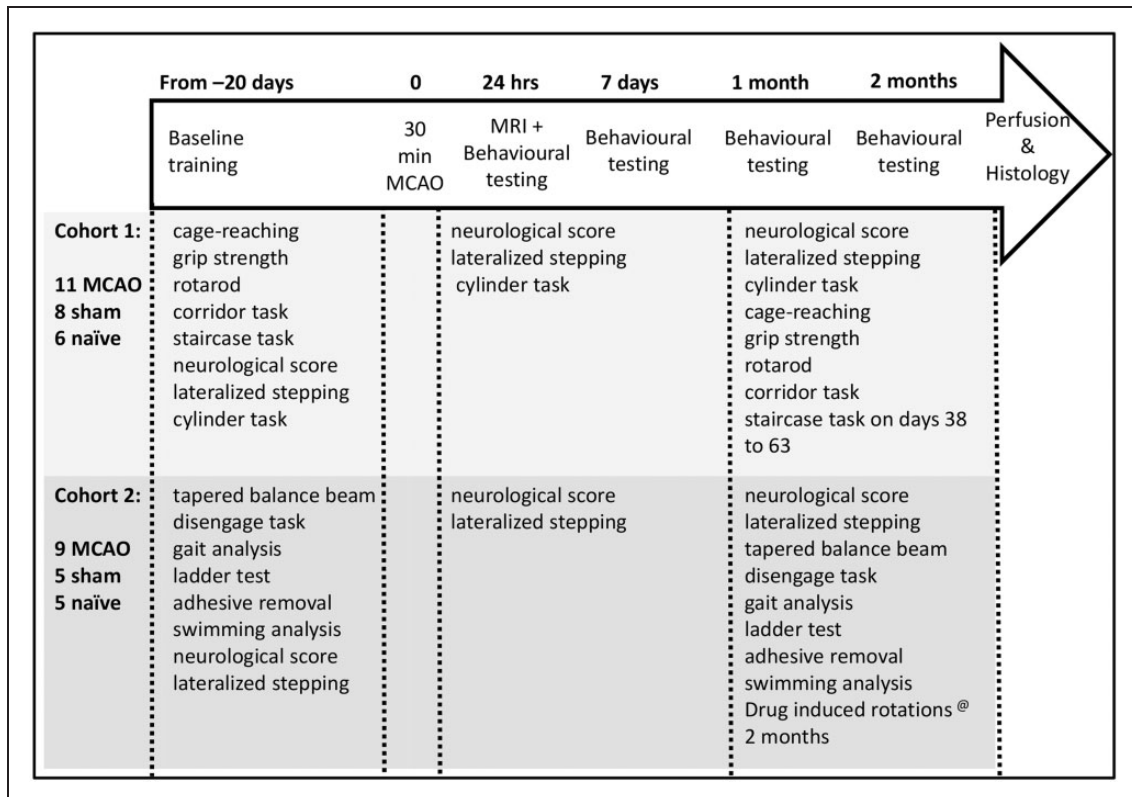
From –20 days | 0 | 24 hrs | 7 days | 1 month | 2 months

Baseline training

30 min MCAO

MRI + Behavioural testing

Behavioural testing

Behavioural testing

Behavioural testing

Perfusion & Histology

Cohort 1:

11 MCAO
8 sham
6 naïve

cage-reaching
grip strength
rotarod
corridor task
staircase task
neurological score
lateralized stepping
cylinder task

neurological score
lateralized stepping
cylinder task

neurological score
lateralized stepping
cylinder task
cage-reaching
grip strength
rotarod
corridor task
staircase task on days 38 to 63

Cohort 2:

9 MCAO
5 sham
5 naïve

tapered balance beam
disengage task
gait analysis
ladder test
adhesive removal
swimming analysis
neurological score
lateralized stepping

neurological score
lateralized stepping

neurological score
lateralized stepping
tapered balance beam
disengage task
gait analysis
ladder test
adhesive removal
swimming analysis
Drug induced rotations @ 2 months